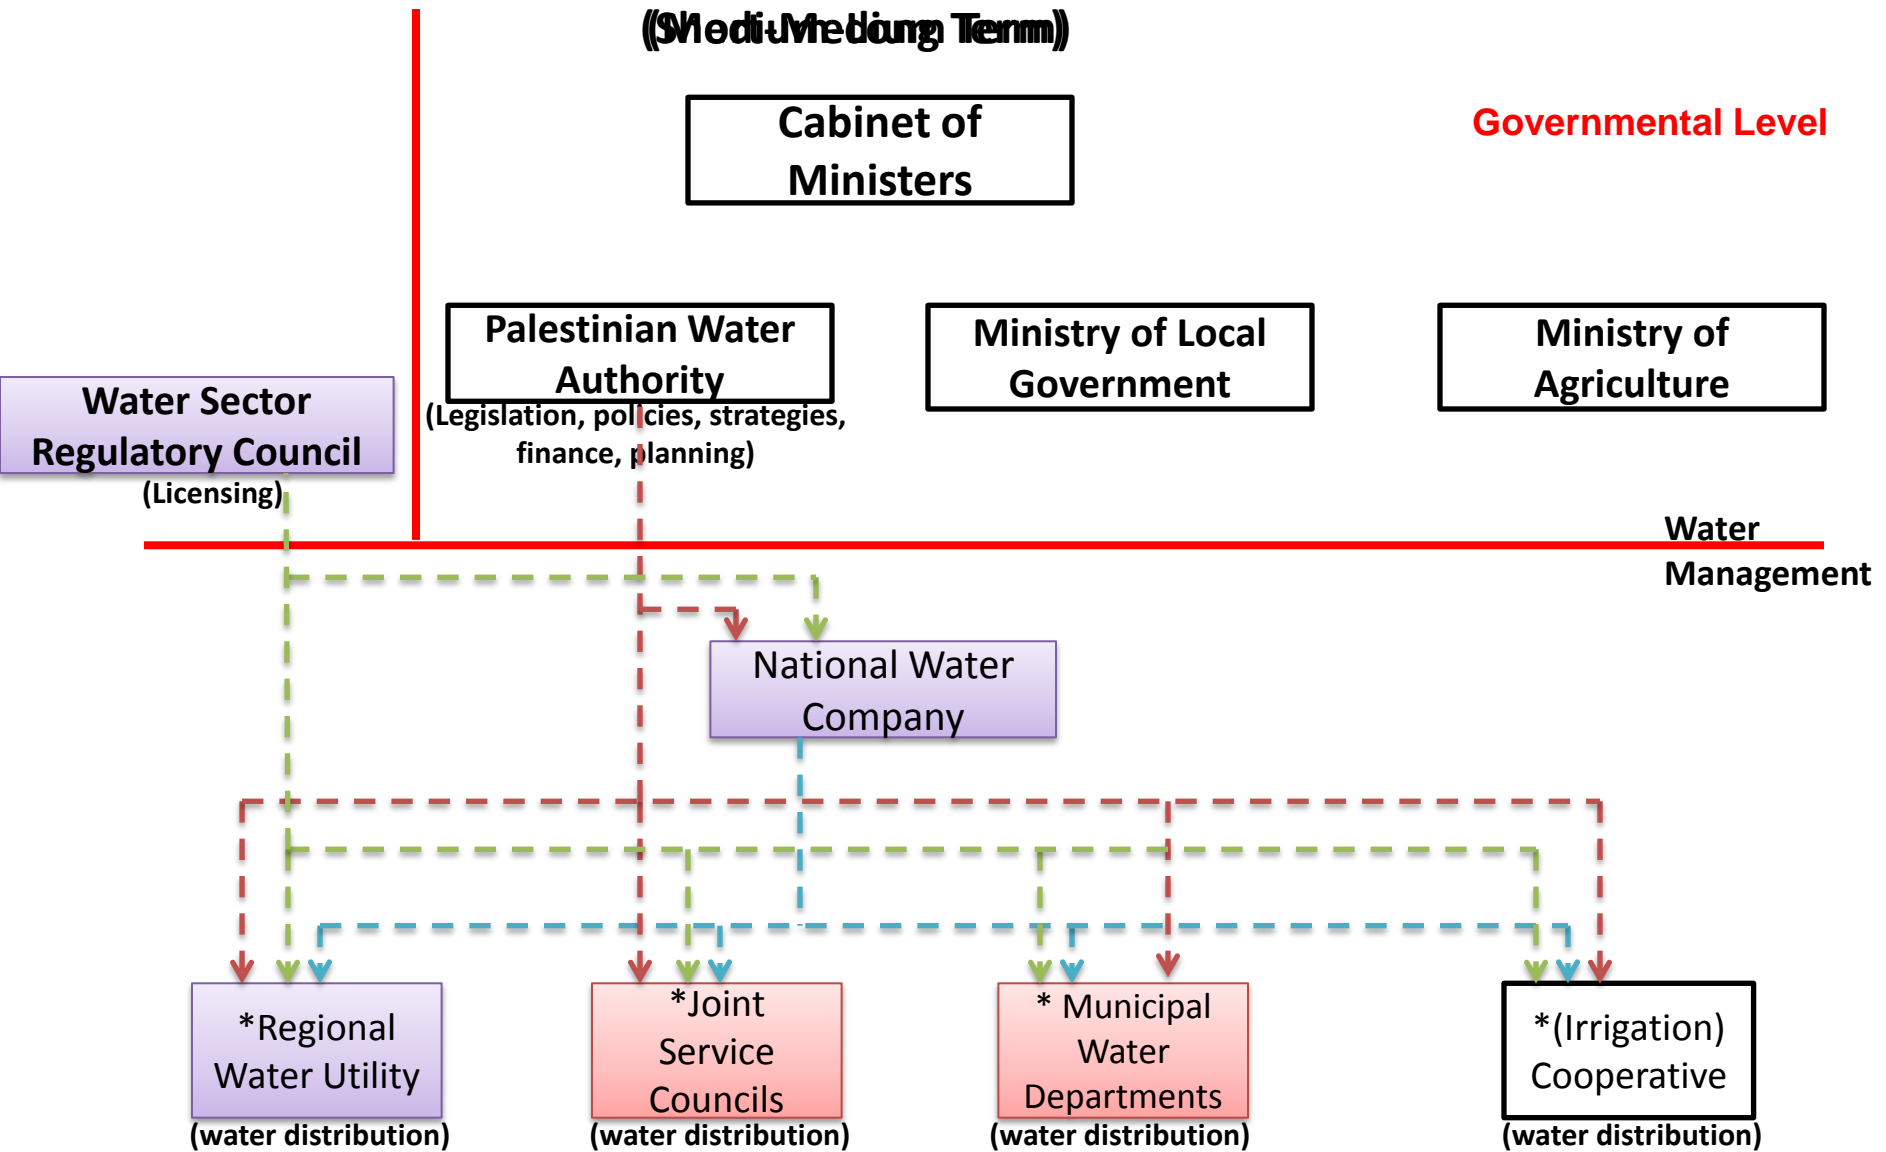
(Medium-Long Term)

Cabinet of Ministers

Governmental Level

Palestinian Water Authority
(Legislation, policies, strategies, finance, planning)

Ministry of Local Government

Ministry of Agriculture

Water Sector Regulatory Council
(Licensing)

Water Management

National Water Company

*Regional Water Utility
(water distribution)

*Joint Service Councils
(water distribution)

* Municipal Water Departments
(water distribution)

*(Irrigation) Cooperative
(water distribution)